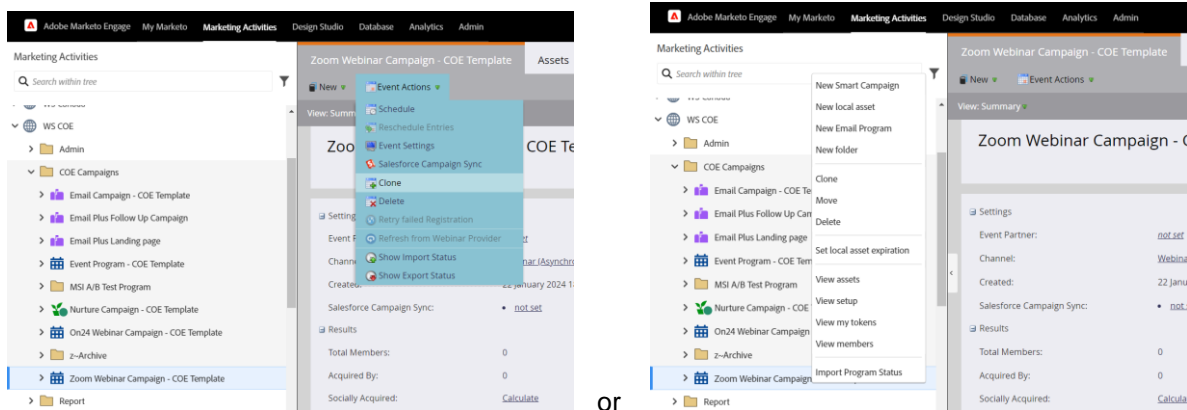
Adobe Marketo Engage My Marketo Marketing Activities Design Studio Database Analytics Admin

Marketing Activities

Search within tree

WS COE

Admin

COE Campaigns

Email Campaign - COE Template

Email Plus Follow Up Campaign

Email Plus Landing page

Event Program - COE Template

MSI A/B Test Program

Nurture Campaign - COE Template

On24 Webinar Campaign - COE Template

z~Archive

Zoom Webinar Campaign - COE Template

Report

Zoom Webinar Campaign - COE Template Assets

New Event Actions

View: Summ

Zoo COE Te

Schedule
Reschedule Entries
Event Settings
Salesforce Campaign Sync
Clone
Delete
Retry failed Registration
Refresh from Webinar Provider
Show Import Status
Show Export Status

Settings

Event P

Channe nar (Asynchro

Created: 22 January 2024 1

Salesforce Campaign Sync: not set

Results

Total Members: 0

Acquired By: 0

Socially Acquired: Calculate

or

Adobe Marketo Engage My Marketo Marketing Activities Design Studio Database Analytics Admin

Marketing Activities

Search within tree

WS COE

Admin

COE Campaigns

Email Campaign - COE Te

Email Plus Follow Up Cam

Email Plus Landing page

Event Program - COE Tem

MSI A/B Test Program

Nurture Campaign - COE

On24 Webinar Campaign

z~Archive

Zoom Webinar Campaign

Report

New Smart Campaign
New local asset
New Email Program
New folder
Clone
Move
Delete
Set local asset expiration
View assets
View setup
View my tokens
View members
Import Program Status

Zoom Webinar Campaign - COE Template

New Event Actions

View: Summary

Zoom Webinar Campaign - (

Settings

Event Partner: not set

Channel: Webina

Created: 22 Janu

Salesforce Campaign Sync: not

Results

Total Members: 0

Acquired By: 0

Socially Acquired: Calcula